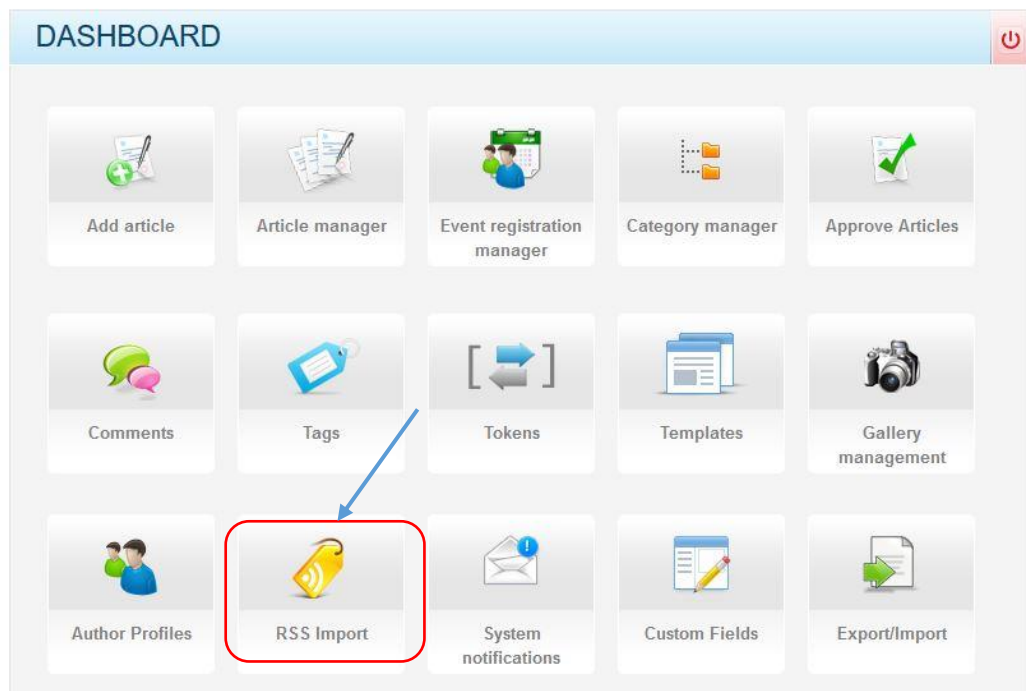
DASHBOARD

Add article

Article manager

Event registration manager

Category manager

Approve Articles

Comments

Tags

Tokens

Templates

Gallery management

Author Profiles

RSS Import

System notifications

Custom Fields

Export/Import